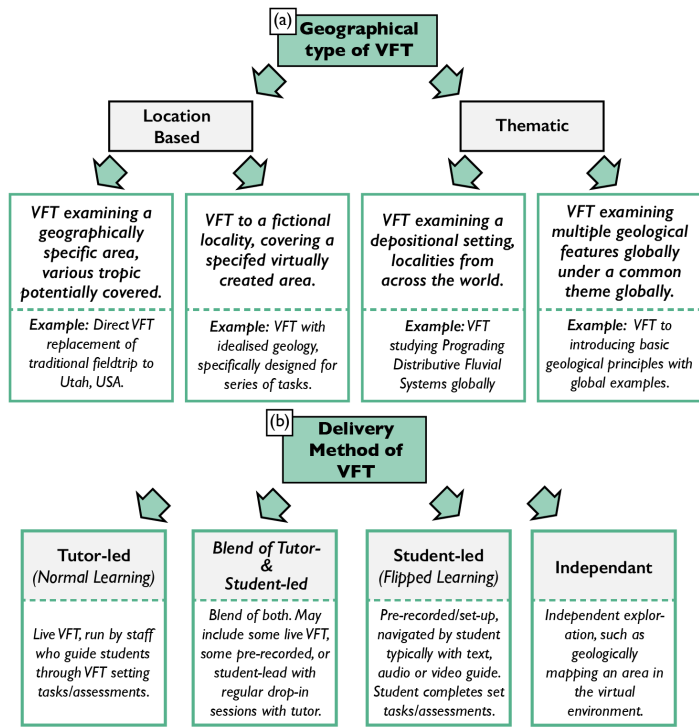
(a) Geographical type of VFT

Location Based

Thematic

VFT examining a geographically specific area, various tropic potentially covered.

Example: Direct VFT replacement of traditional fieldtrip to Utah, USA.

VFT to a fictional locality, covering a specifed virtually created area.

Example: VFT with idealised geology, specifically designed for series of tasks.

VFT examining a depositional setting, localities from across the world.

Example: VFT studying Prograding Distributive Fluvial Systems globally

VFT examining multiple geological features globally under a common theme globally.

Example: VFT to introducing basic geological principles with global examples.

(b) Delivery Method of VFT

Tutor-led (Normal Learning)

Live VFT, run by staff who guide students through VFT setting tasks/assessments.

Blend of Tutor- & Student-led

Blend of both. May include some live VFT, some pre-recorded, or student-lead with regular drop-in sessions with tutor.

Student-led (Flipped Learning)

Pre-recorded/set-up, navigated by student typically with text, audio or video guide. Student completes set tasks/assessments.

Independant

Independent exploration, such as geologically mapping an area in the virtual environment.